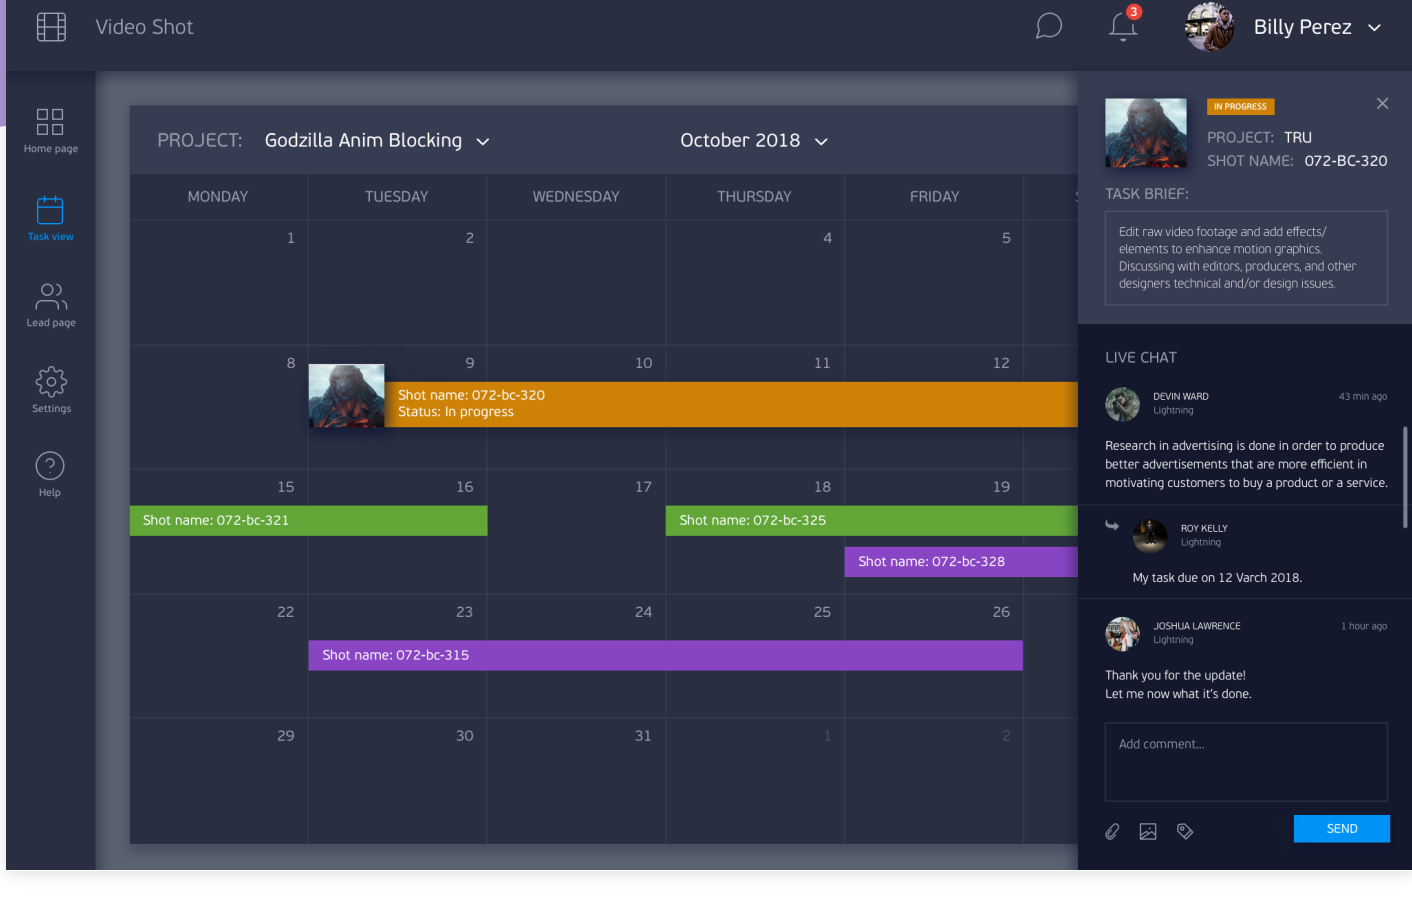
Video Shot

3

Billy Perez

Home page

Task view

Lead page

Settings

Help

PROJECT: Godzilla Anim Blocking

October 2018

| MONDAY | TUESDAY | WEDNESDAY | THURSDAY | FRIDAY |
|---|---|---|---|---|
| 1 | 2 | | 4 | 5 |
| 8 | 9 | 10 | 11 | 12 |
| 15 | 16 | 17 | 18 | 19 |
| 22 | 23 | 24 | 25 | 26 |
| 29 | 30 | 31 | 1 | 2 |

Shot name: 072-bc-320
Status: In progress

Shot name: 072-bc-321

Shot name: 072-bc-325

Shot name: 072-bc-328

Shot name: 072-bc-315

IN PROGRESS

PROJECT: TRU
SHOT NAME: 072-BC-320

TASK BRIEF:

Edit raw video footage and add effects/ elements to enhance motion graphics. Discussing with editors, producers, and other designers technical and/or design issues.

LIVE CHAT

DEVIN WARD
Lightning
43 min ago

Research in advertising is done in order to produce better advertisements that are more efficient in motivating customers to buy a product or a service.

ROY KELLY
Lightning

My task due on 12 Varch 2018.

JOSHUA LAWRENCE
Lightning
1 hour ago

Thank you for the update!
Let me now what it's done.

Add comment...

SEND